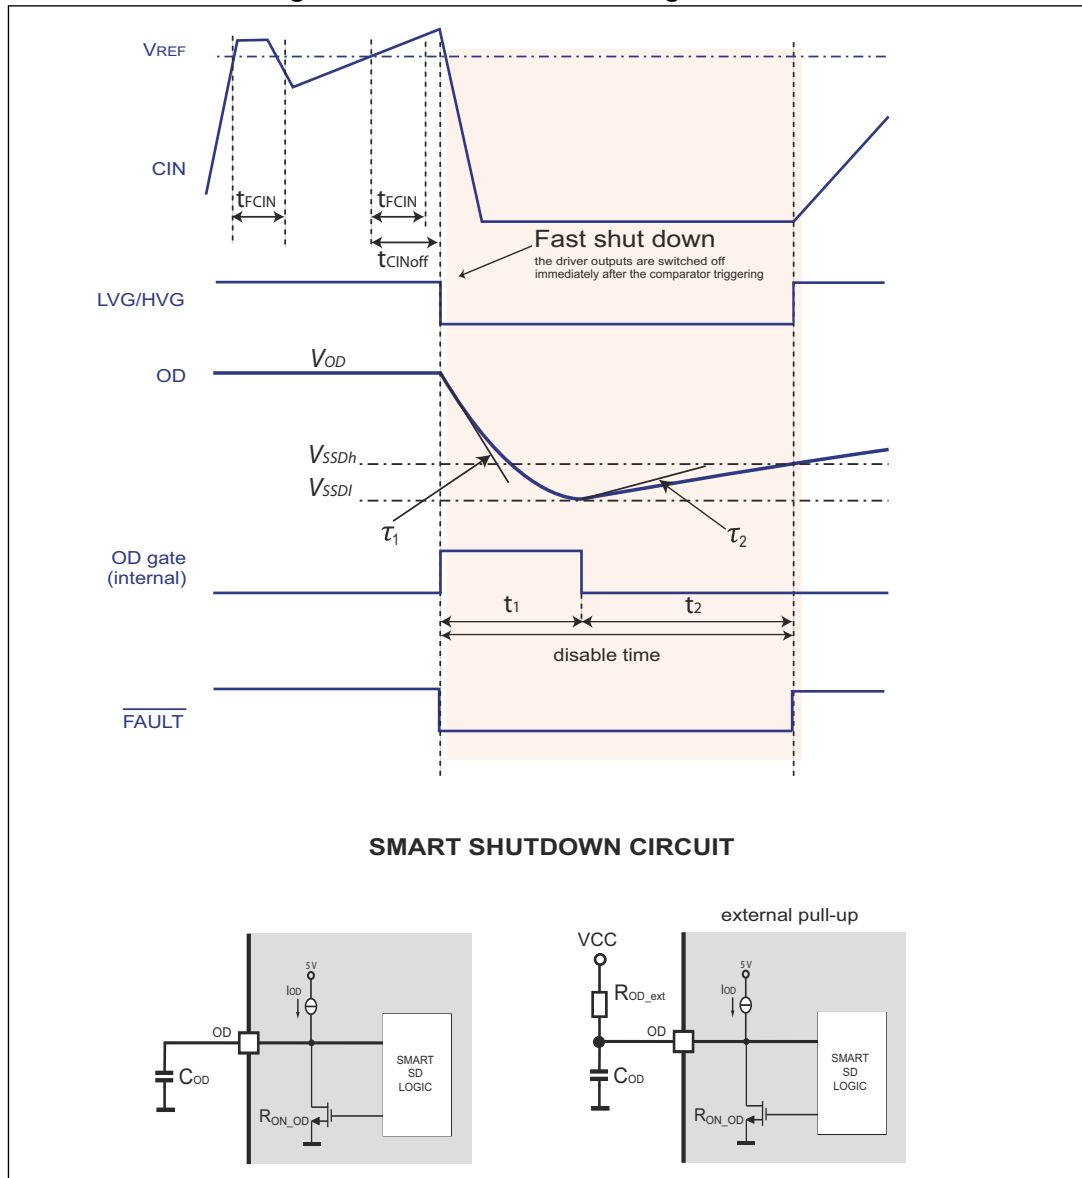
$V_{REF}$

CIN

$t_{FCIN}$

$t_{FCIN}$

$t_{CINoff}$

Fast shut down
the driver outputs are switched off immediately after the comparator triggering

LVG/HVG

OD

$V_{OD}$

$V_{SSDh}$

$V_{SSDl}$

$\tau_1$

$\tau_2$

OD gate (internal)

$t_1$

$t_2$

disable time

$\overline{FAULT}$

SMART SHUTDOWN CIRCUIT

5 V

$I_{OD}$

OD

$C_{OD}$

SMART SD LOGIC

$R_{ON\_OD}$

external pull-up

VCC

$R_{OD\_ext}$

5 V

$I_{OD}$

OD

$C_{OD}$

SMART SD LOGIC

$R_{ON\_OD}$